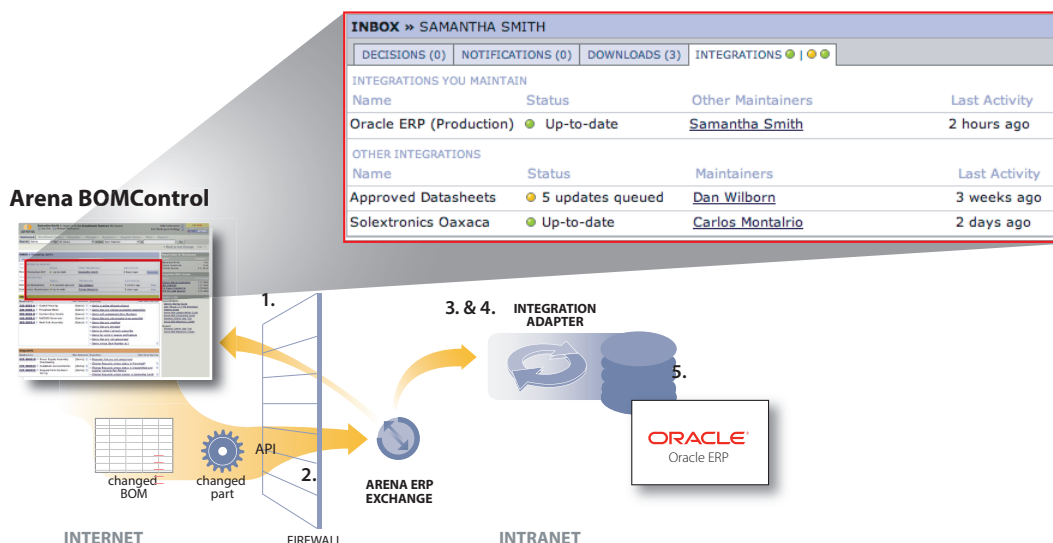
INBOX » SAMANTHA SMITH

DECISIONS (0) | NOTIFICATIONS (0) | DOWNLOADS (3) | INTEGRATIONS

INTEGRATIONS YOU MAINTAIN

| Name | Status | Other Maintainers | Last Activity |
|---|---|---|---|
| Oracle ERP (Production) | Up-to-date | Samantha Smith | 2 hours ago |

OTHER INTEGRATIONS

| Name | Status | Maintainers | Last Activity |
|---|---|---|---|
| Approved Datasheets | 5 updates queued | Dan Wilborn | 3 weeks ago |
| Solextronics Oaxaca | Up-to-date | Carlos Montalrio | 2 days ago |

Arena BOMControl

1.

3. & 4.

INTEGRATION ADAPTER

5.

ORACLE
Oracle ERP

API

2.

changed BOM

changed part

ARENA ERP EXCHANGE

INTERNET

FIREWALL

INTRANET